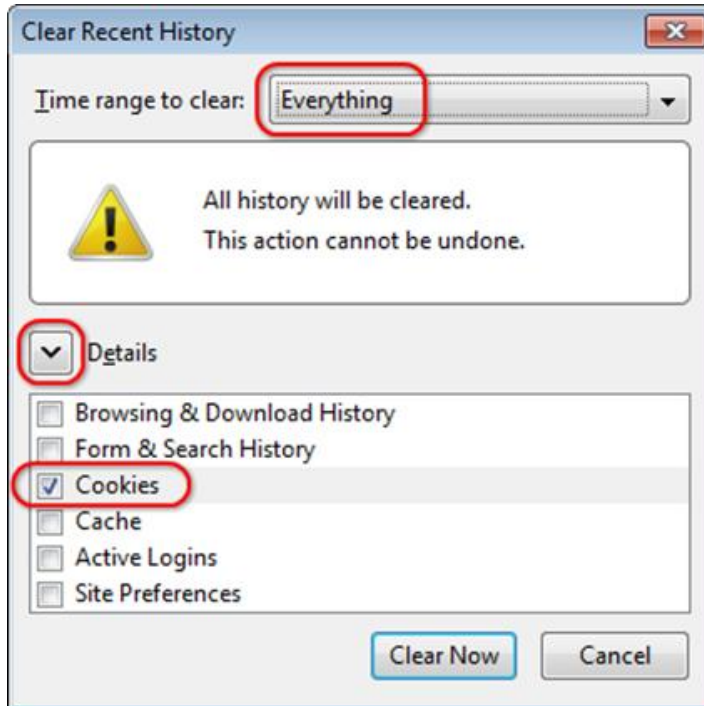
Clear Recent History

Time range to clear: Everything

All history will be cleared.
This action cannot be undone.

Details

Browsing & Download History
Form & Search History
Cookies
Cache
Active Logins
Site Preferences

Clear Now
Cancel